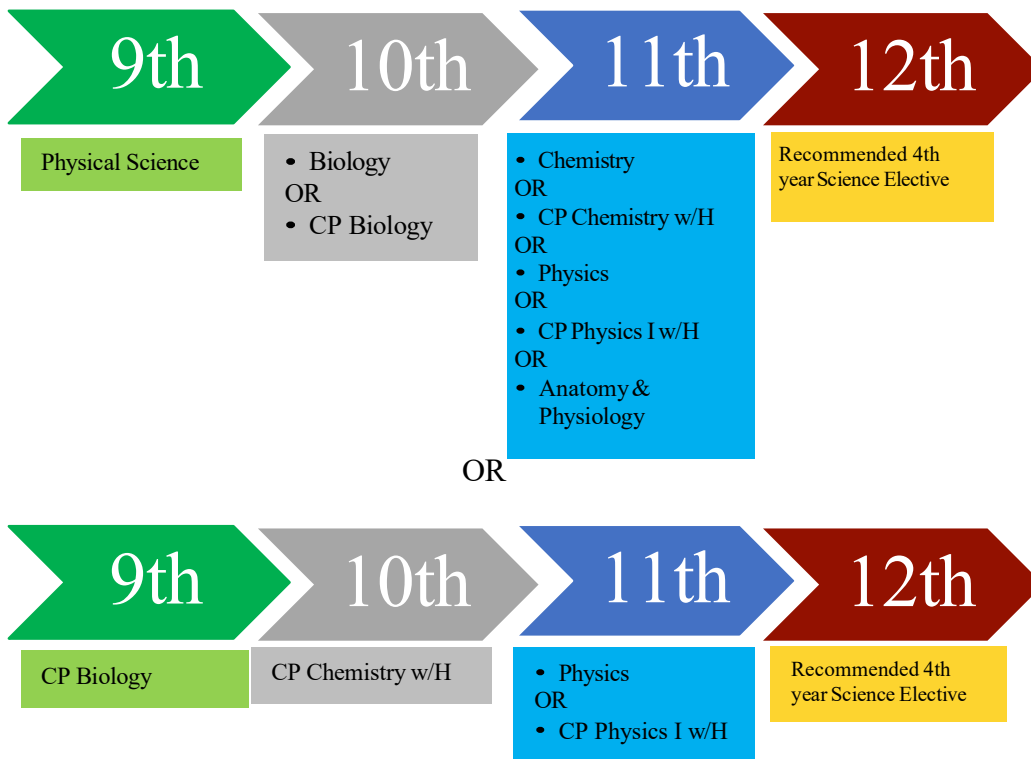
9th

10th

11th

12th

Physical Science

- Biology
OR
- CP Biology

- Chemistry
OR
- CP Chemistry w/H
OR
- Physics
OR
- CP Physics I w/H
OR
- Anatomy & Physiology

Recommended 4th year Science Elective

OR

9th

10th

11th

12th

CP Biology

CP Chemistry w/H

- Physics
OR
- CP Physics I w/H

Recommended 4th year Science Elective